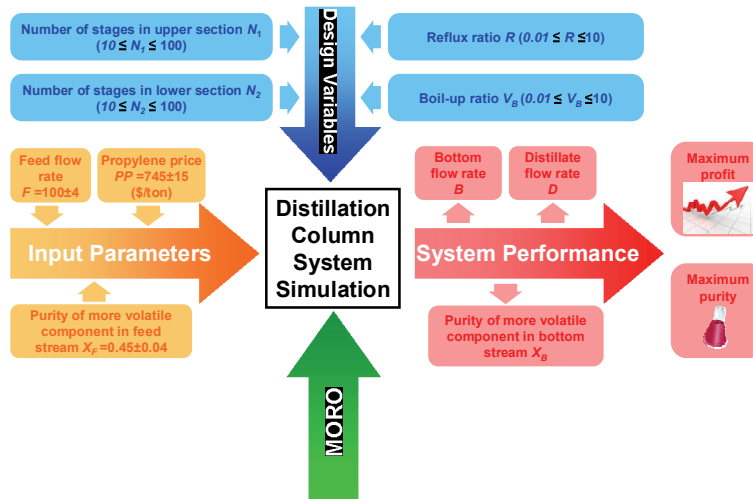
Number of stages in upper section $N_1$ ($10 \leq N_1 \leq 100$)

Number of stages in lower section $N_2$ ($10 \leq N_2 \leq 100$)

Design Variables

Reflux ratio $R$ ($0.01 \leq R \leq 10$)

Boil-up ratio $V_B$ ($0.01 \leq V_B \leq 10$)

Feed flow rate $F$ =100±4

Propylene price $PP$ =745±15 ($/ton)

Input Parameters

Purity of more volatile component in feed stream $X_F$ =0.45±0.04

Distillation Column System Simulation

Bottom flow rate $B$

Distillate flow rate $D$

System Performance

Purity of more volatile component in bottom stream $X_B$

Maximum profit

Maximum purity

MORO